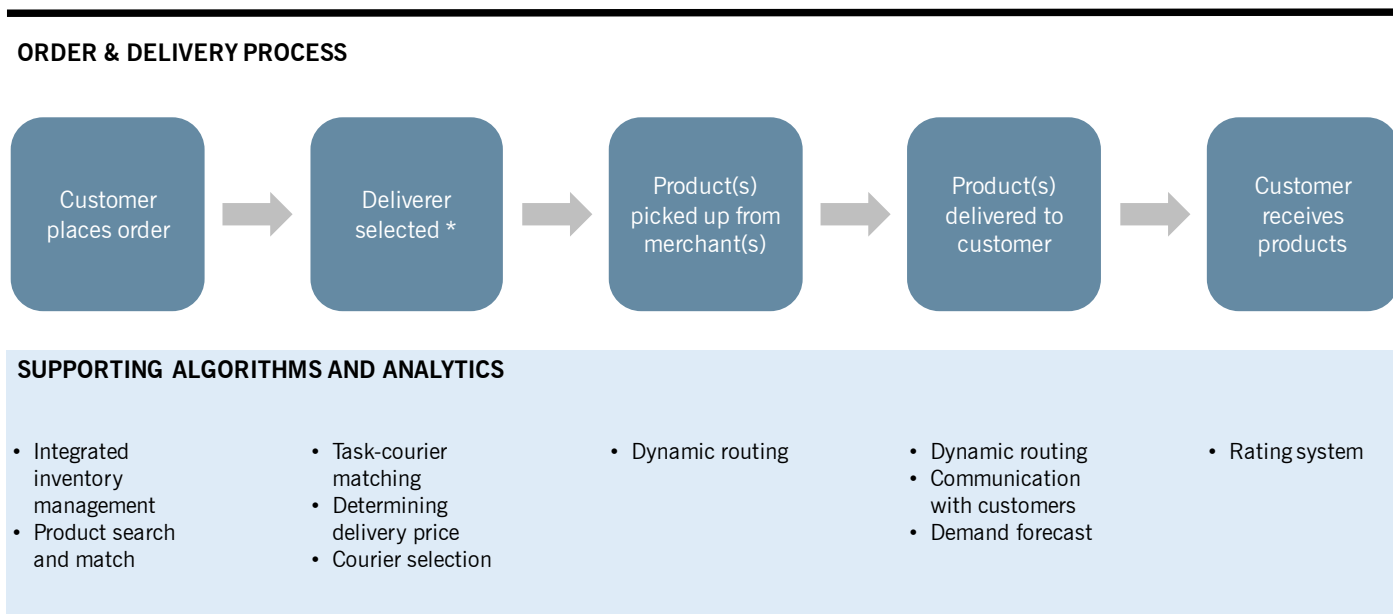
ORDER & DELIVERY PROCESS

Customer places order

Deliverer selected *

Product(s) picked up from merchant(s)

Product(s) delivered to customer

Customer receives products

SUPPORTING ALGORITHMS AND ANALYTICS

• Integrated inventory management
• Product search and match

• Task-courier matching
• Determining delivery price
• Courier selection

• Dynamic routing

• Dynamic routing
• Communication with customers
• Demand forecast

• Rating system